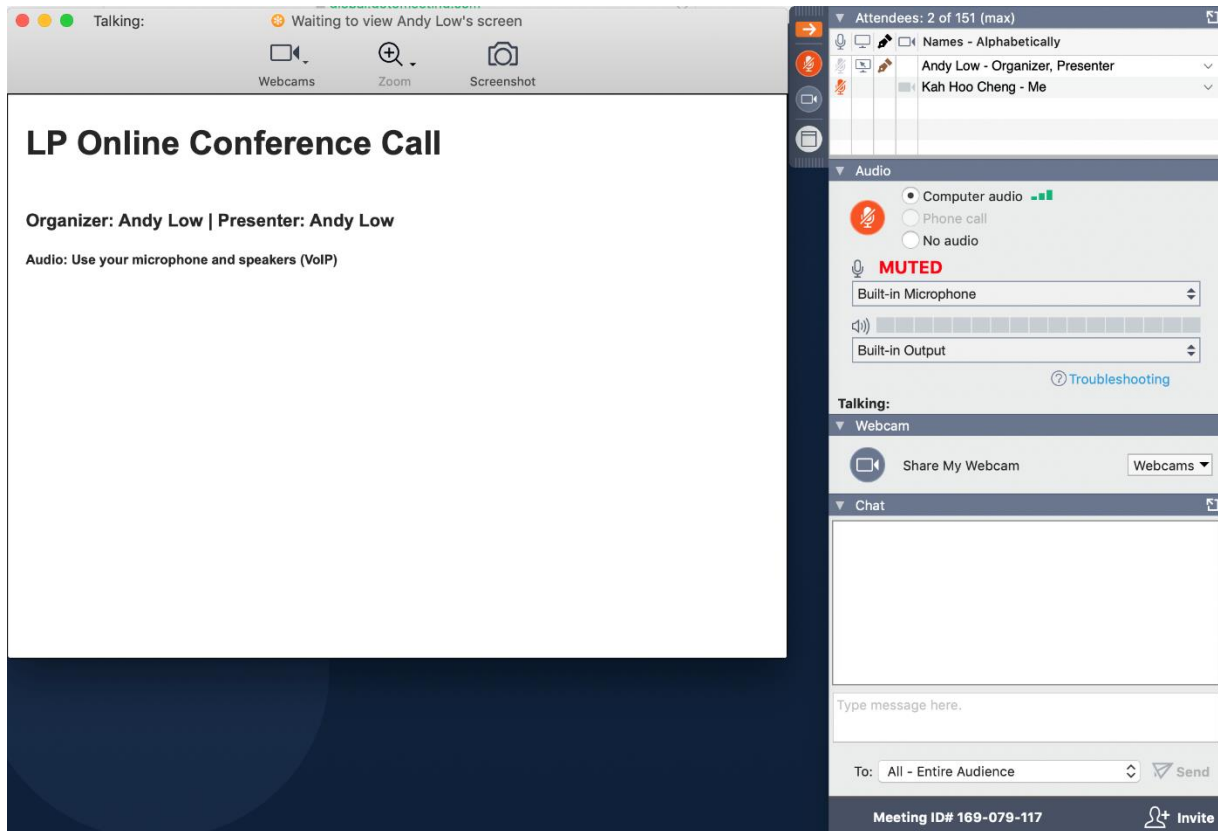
Talking:

Waiting to view Andy Low's screen

Webcams

Zoom

Screenshot

LP Online Conference Call

Organizer: Andy Low | Presenter: Andy Low

Audio: Use your microphone and speakers (VoIP)

Attendees: 2 of 151 (max)

Names - Alphabetically

Andy Low - Organizer, Presenter

Kah Hoo Cheng - Me

Audio

Computer audio

Phone call

No audio

MUTED

Built-in Microphone

Built-in Output

Troubleshooting

Talking:

Webcam

Share My Webcam

Webcams

Chat

Type message here.

To: All - Entire Audience

Send

Meeting ID# 169-079-117

Invite